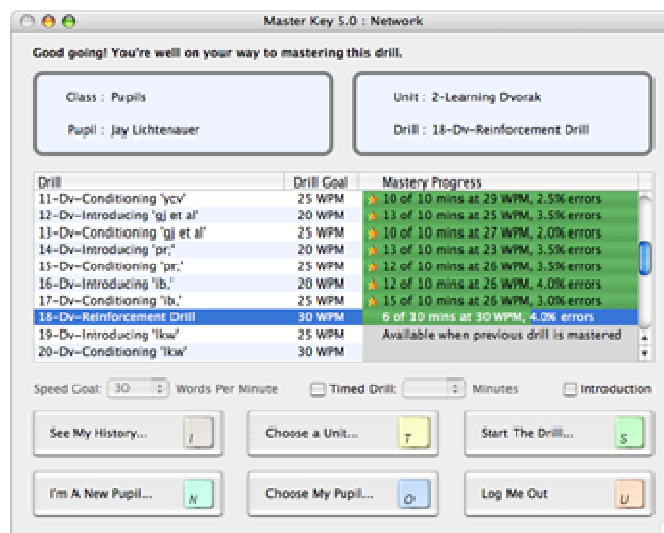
Master Key 5.0 : Network

Good going! You're well on your way to mastering this drill.

Class : Pupils

Pupil : Jay Lichtenauer

Unit : 2-Learning Dvorak

Drill : 18-Dv-Reinforcement Drill

| Drill | Drill Goal | Mastery Progress |
|---|---|---|
| 11-Dv-Conditioning 'ycv' | 25 WPM | 10 of 10 mins at 29 WPM, 2.5% errors |
| 12-Dv-Introducing 'gj et al' | 20 WPM | 13 of 10 mins at 23 WPM, 3.5% errors |
| 13-Dv-Conditioning 'gj et al' | 25 WPM | 10 of 10 mins at 27 WPM, 2.0% errors |
| 14-Dv-Introducing 'pr,' | 20 WPM | 13 of 10 mins at 23 WPM, 3.5% errors |
| 15-Dv-Conditioning 'pr,' | 25 WPM | 12 of 10 mins at 26 WPM, 3.5% errors |
| 16-Dv-Introducing 'ib.' | 20 WPM | 12 of 10 mins at 26 WPM, 4.0% errors |
| 17-Dv-Conditioning 'ib.' | 25 WPM | 15 of 10 mins at 26 WPM, 3.0% errors |
| 18-Dv-Reinforcement Drill | 30 WPM | 6 of 10 mins at 30 WPM, 4.0% errors |
| 19-Dv-Introducing 'kw' | 25 WPM | Available when previous drill is mastered |
| 20-Dv-Conditioning 'kw' | 25 WPM | |

Speed Goal: 30 Words Per Minute

Timed Drill: Minutes

Introduction

See My History... I

Choose a Unit... T

Start The Drill... S

I'm A New Pupil... N

Choose My Pupil... O

Log Me Out U